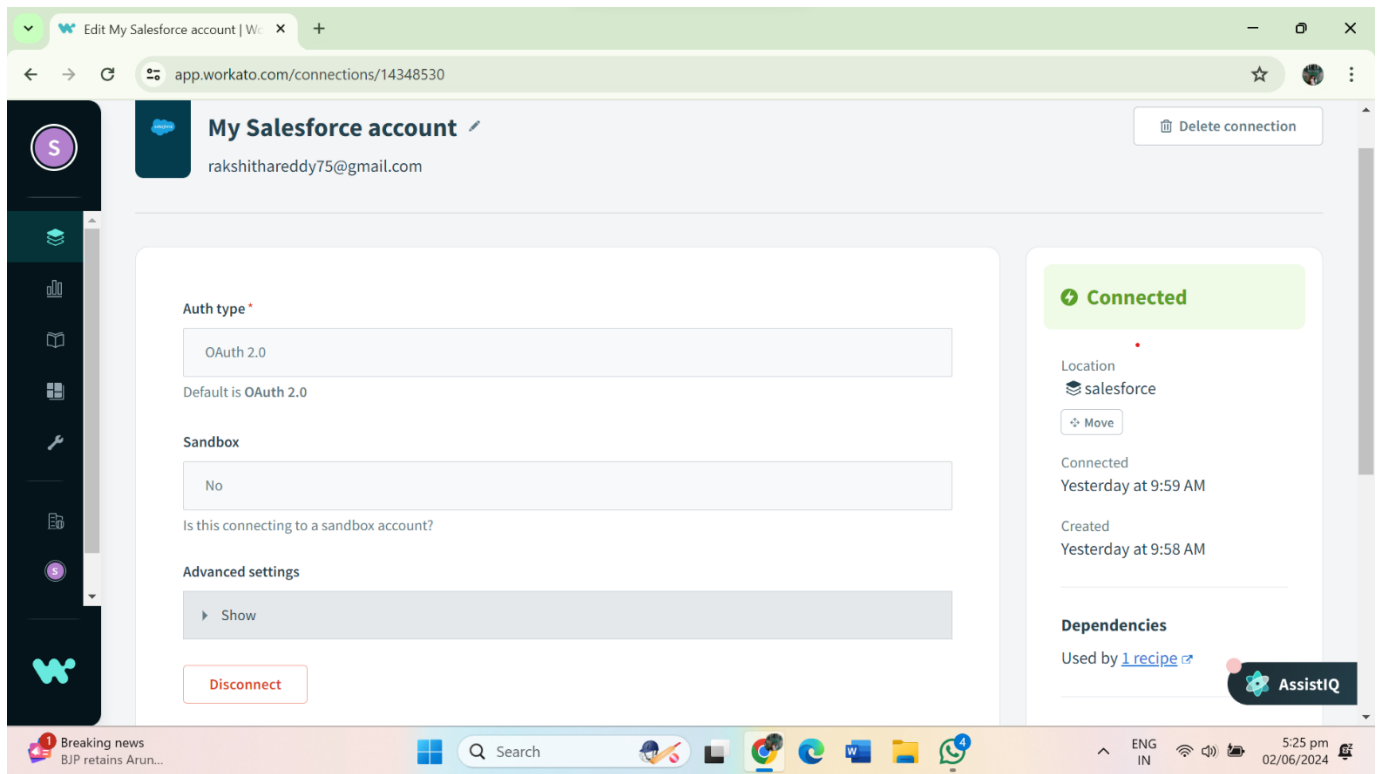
Edit My Salesforce account | Wo

app.workato.com/connections/14348530

S

My Salesforce account

rakshithareddy75@gmail.com

Delete connection

Auth type *

OAuth 2.0

Default is OAuth 2.0

Sandbox

No

Is this connecting to a sandbox account?

Advanced settings

Show

Disconnect

Connected

Location
salesforce

Move

Connected
Yesterday at 9:59 AM

Created
Yesterday at 9:58 AM

Dependencies

Used by 1 recipe

AssistIQ

1 Breaking news
BJP retains Arun...

Search

ENG IN

5:25 pm
02/06/2024